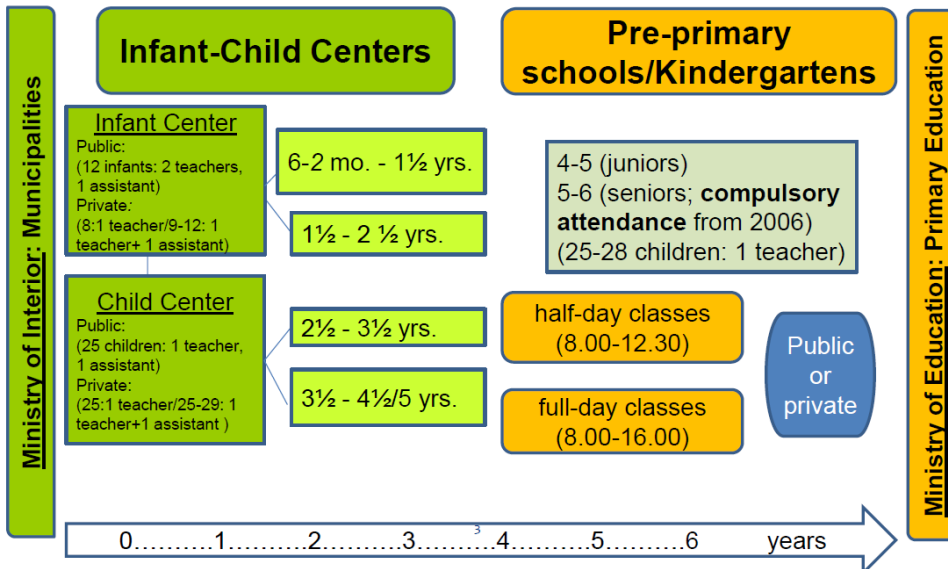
Ministry of Interior: Municipalities

Infant-Child Centers

Pre-primary schools/Kindergartens

Ministry of Education: Primary Education

Infant Center
Public:
(12 infants: 2 teachers, 1 assistant)
Private:
(8:1 teacher/9-12: 1 teacher+ 1 assistant)

6-2 mo. - 1½ yrs.

1½ - 2 ½ yrs.

4-5 (juniors)
5-6 (seniors; **compulsory attendance** from 2006)
(25-28 children: 1 teacher)

Child Center
Public:
(25 children: 1 teacher, 1 assistant)
Private:
(25:1 teacher/25-29: 1 teacher+1 assistant )

2½ - 3½ yrs.

3½ - 4½/5 yrs.

half-day classes (8.00-12.30)

full-day classes (8.00-16.00)

Public or private

0……….1……….2……….3……….4……….5……….6 years

3